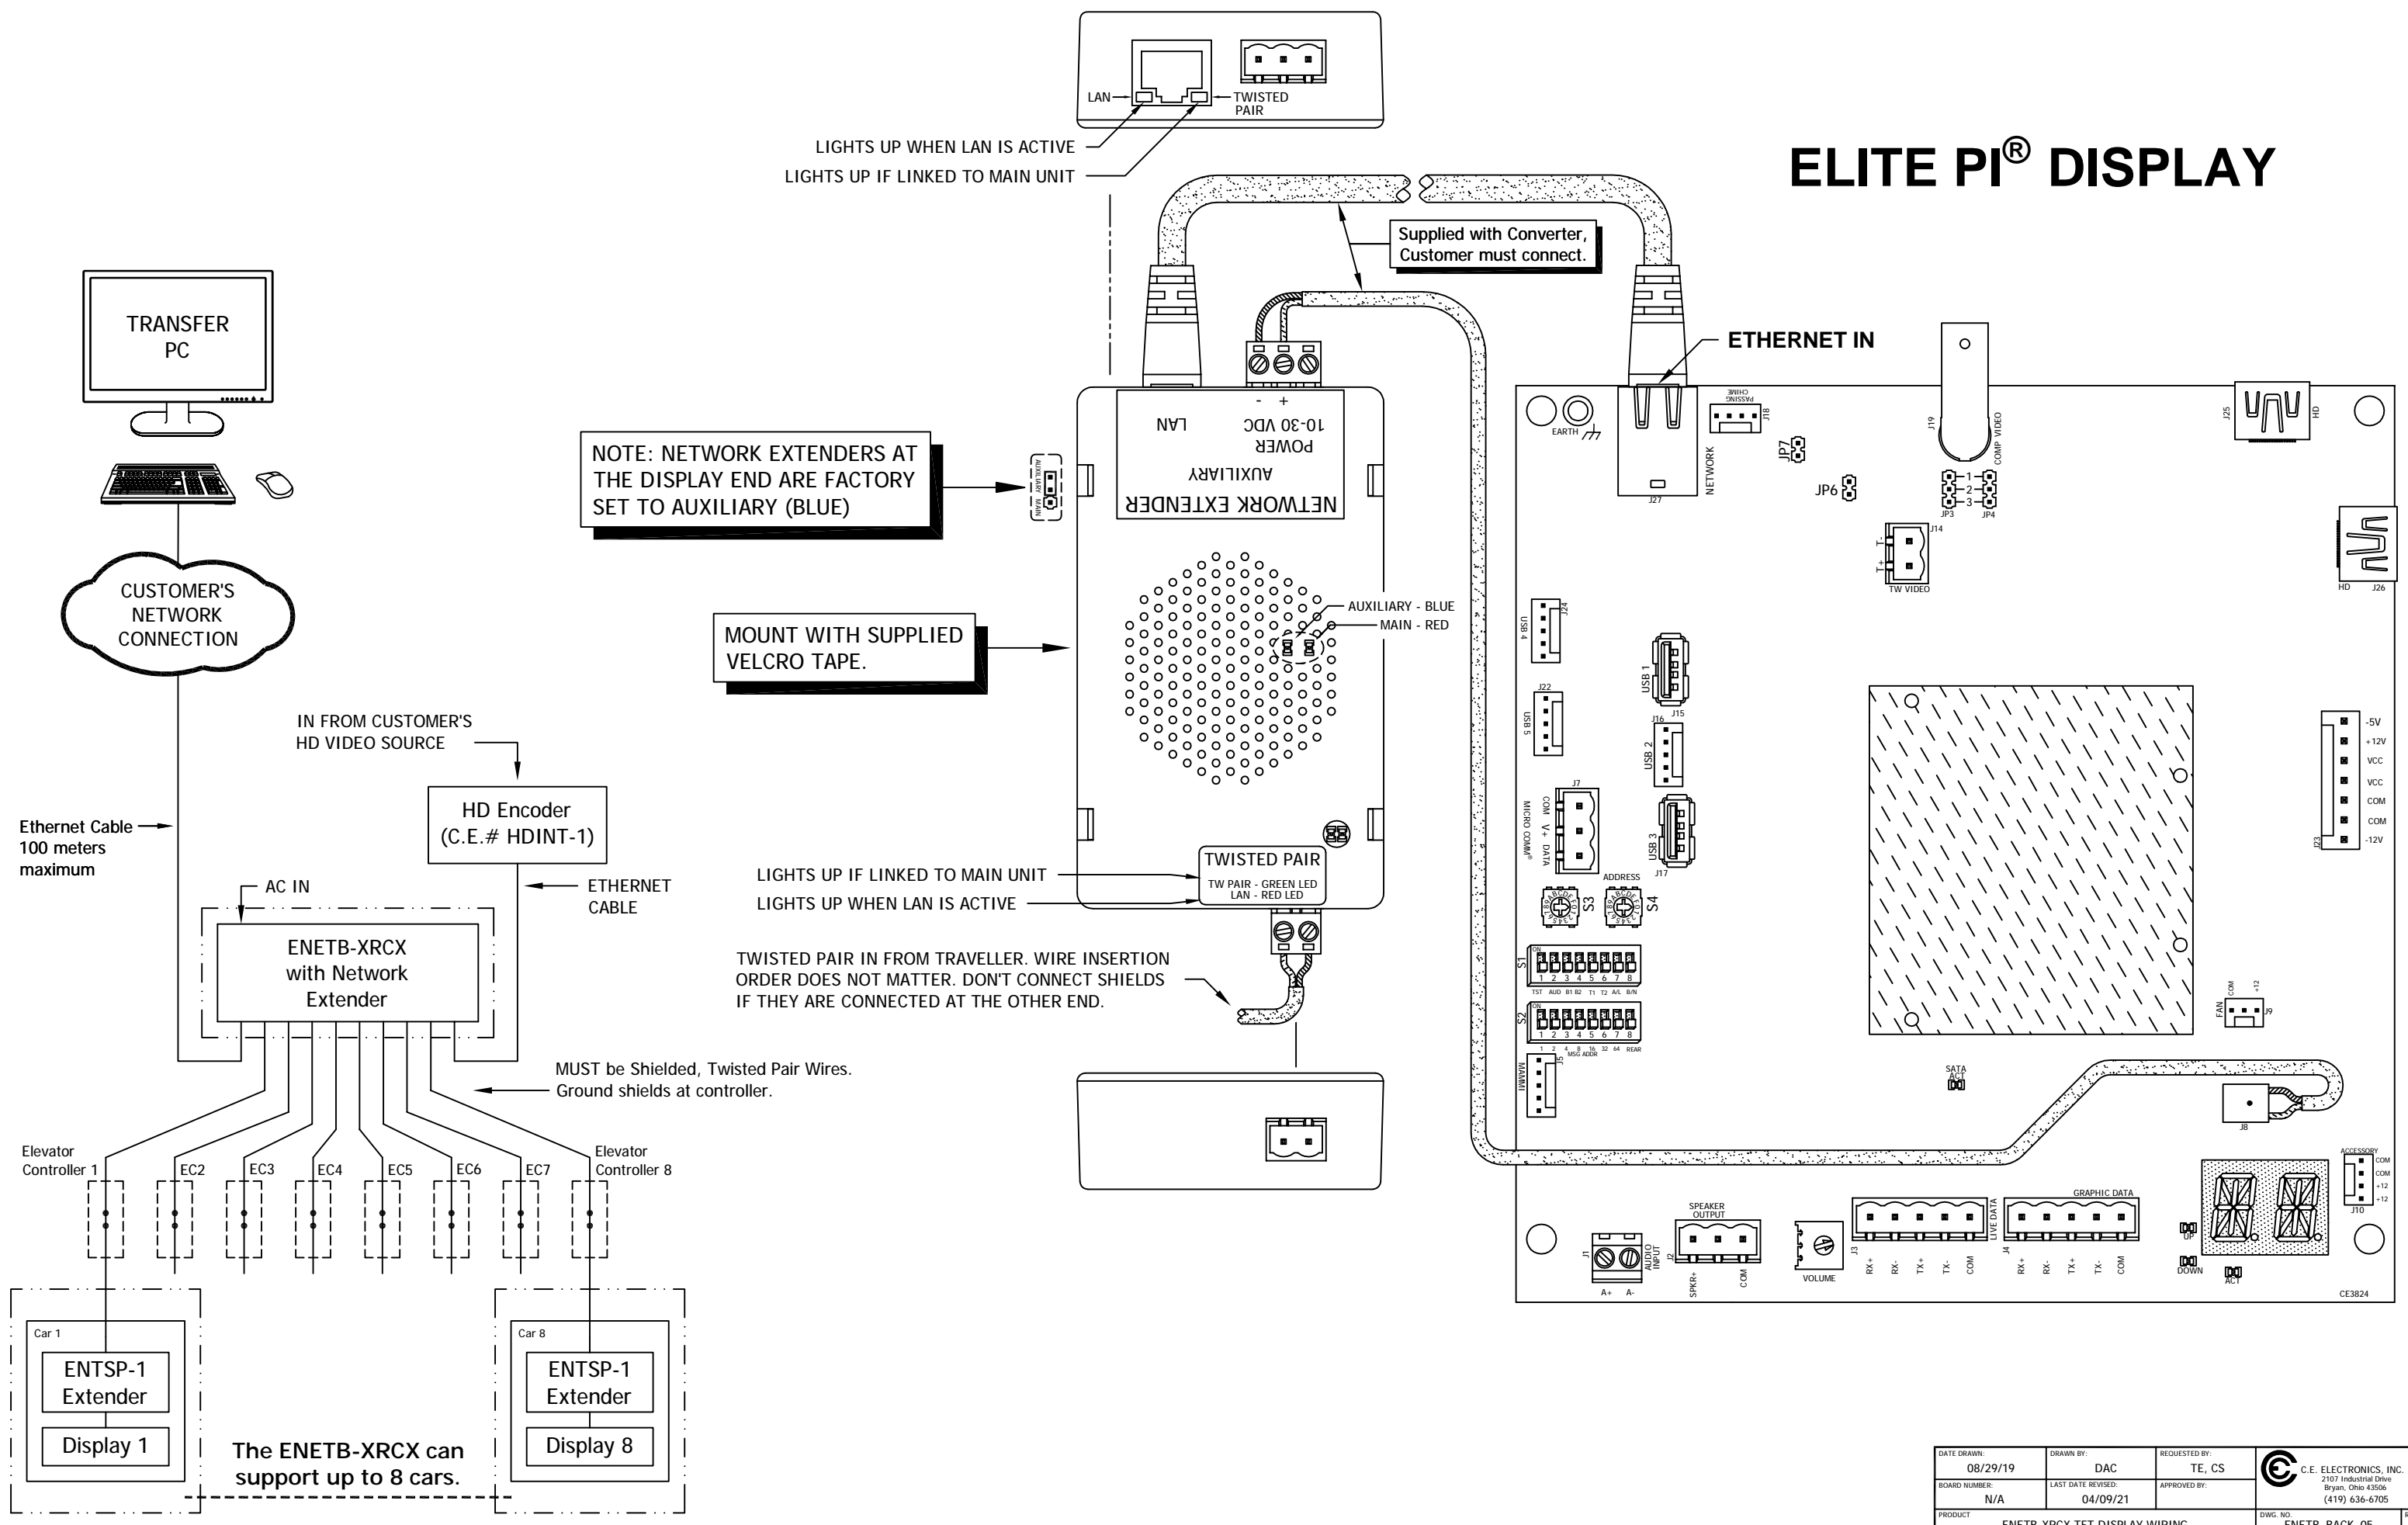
LAN
TWISTED PAIR
LIGHTS UP WHEN LAN IS ACTIVE
LIGHTS UP IF LINKED TO MAIN UNIT

ELITE PI® DISPLAY

Supplied with Converter, Customer must connect.

ETHERNET IN

TRANSFER PC

NOTE: NETWORK EXTENDERS AT THE DISPLAY END ARE FACTORY SET TO AUXILIARY (BLUE)

NETWORK EXTENDER
AUXILIARY
POWER
10-30 VDC
LAN
- +

CUSTOMER'S NETWORK CONNECTION

MOUNT WITH SUPPLIED VELCRO TAPE.

AUXILIARY - BLUE
MAIN - RED

IN FROM CUSTOMER'S HD VIDEO SOURCE

HD Encoder (C.E.# HDINT-1)

Ethernet Cable 100 meters maximum

AC IN

ETHERNET CABLE

ENETB-XRCX with Network Extender

TWISTED PAIR
TW PAIR - GREEN LED
LAN - RED LED

LIGHTS UP IF LINKED TO MAIN UNIT
LIGHTS UP WHEN LAN IS ACTIVE

TWISTED PAIR IN FROM TRAVELLER. WIRE INSERTION ORDER DOES NOT MATTER. DON'T CONNECT SHIELDS IF THEY ARE CONNECTED AT THE OTHER END.

MUST be Shielded, Twisted Pair Wires. Ground shields at controller.

Elevator Controller 1
EC2
EC3
EC4
EC5
EC6
EC7
Elevator Controller 8

Car 1
ENTSP-1 Extender
Display 1

The ENETB-XRCX can support up to 8 cars.

Car 8
ENTSP-1 Extender
Display 8

EARTH
NETWORK
J27
PASSING CHIME
J18
JP7
JP6
J19
COMP VIDEO
JP3
JP4
1
2
3
J14
T-
T+
TW VIDEO
J25
HD
HD
J26
USB 4
J24
USB 1
J15
J22
USB 5
J16
USB 2
J7
COM V+ DATA
MICRO COMM
USB 3
J17
ADDRESS
S3
S4
S1
TST AUD B1 B2 T1 T2 A/L B/N
S2
MSG ADDR
REAR
MAIN
J5
-5V
+12V
VCC
VCC
COM
COM
-12V
J23
FAN
COM
+12
J9
SATA ACT
J8
ACCESSORY
COM
COM
+12
+12
J10
J1
A+ A-
AUDIO INPUT
SPEAKER OUTPUT
J2
SPKR+
COM
VOLUME
J3
RX+ RX- TX+ TX- COM
LIVE DATA
J4
GRAPHIC DATA
RX+ RX- TX+ TX- COM
UP
DOWN
ACT
CE3824

| DATE DRAWN: 08/29/19 | DRAWN BY: DAC | REQUESTED BY: TE, CS | C.E. ELECTRONICS, INC. 2107 Industrial Drive Bryan, Ohio 43506 (419) 636-6705 |
|---|---|---|---|
| BOARD NUMBER: N/A | LAST DATE REVISED: 04/09/21 | APPROVED BY: | |
| PRODUCT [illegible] | | | DWG. NO. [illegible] |